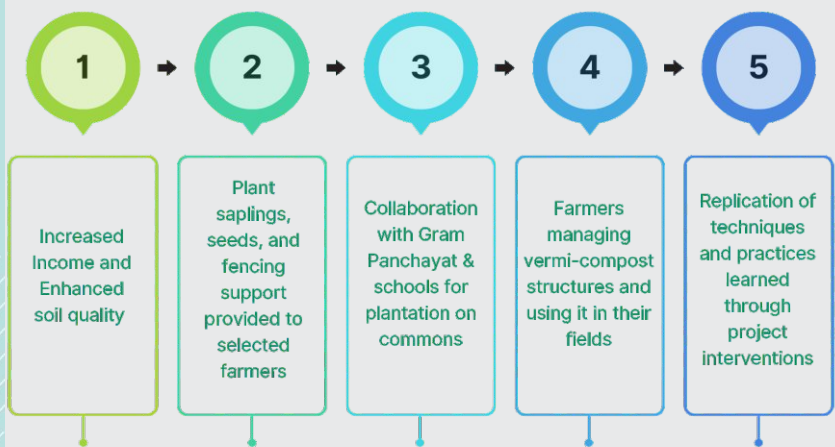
1

Increased Income and Enhanced soil quality

2

Plant saplings, seeds, and fencing support provided to selected farmers

3

Collaboration with Gram Panchayat & schools for plantation on commons

4

Farmers managing vermi-compost structures and using it in their fields

5

Replication of techniques and practices learned through project interventions